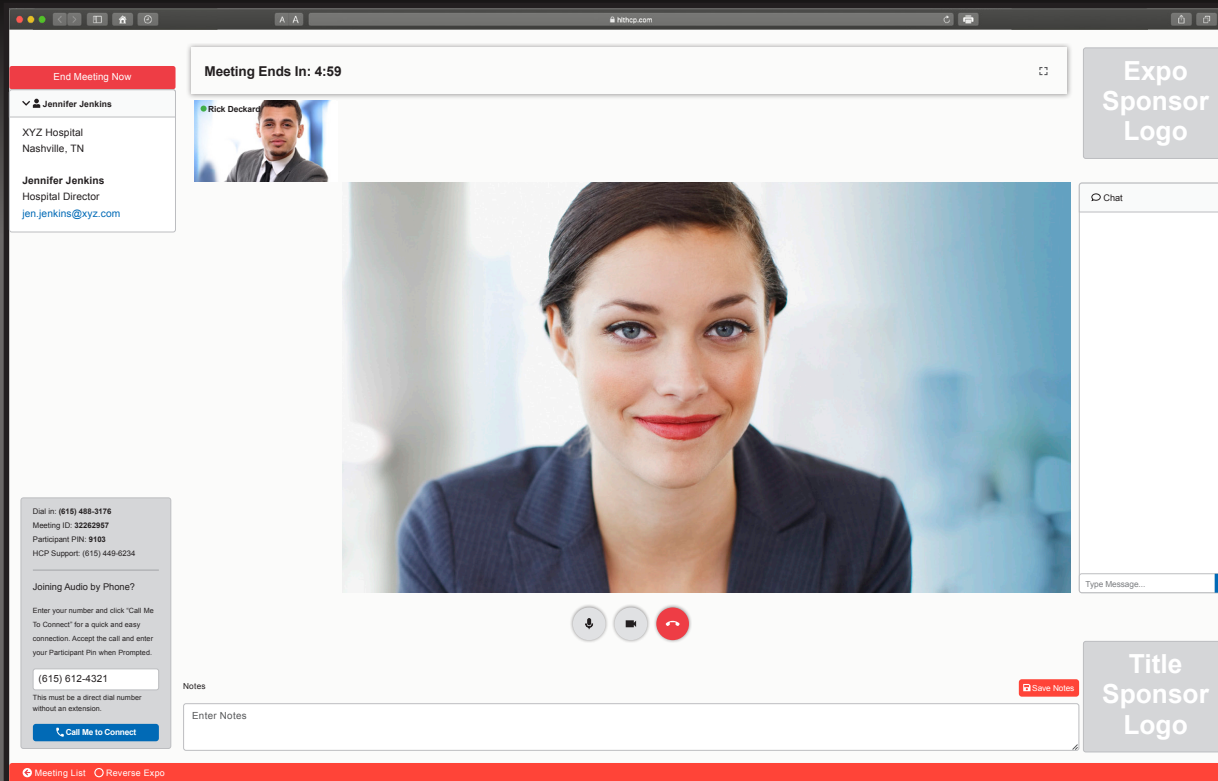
A A
hlthcp.com

End Meeting Now

Jennifer Jenkins

XYZ Hospital
Nashville, TN

Jennifer Jenkins
Hospital Director
jen.jenkins@xyz.com

Meeting Ends In: 4:59

Rick Deckard

Expo Sponsor Logo

Chat

Type Message...

Dial in: (615) 488-3176
Meeting ID: 32262957
Participant PIN: 9103
HCP Support: (615) 449-6234

Joining Audio by Phone?

Enter your number and click "Call Me To Connect" for a quick and easy connection. Accept the call and enter your Participant Pin when Prompted.

(615) 612-4321

This must be a direct dial number without an extension.

Call Me to Connect

Notes

Save Notes

Enter Notes

Title Sponsor Logo

Meeting List Reverse Expo